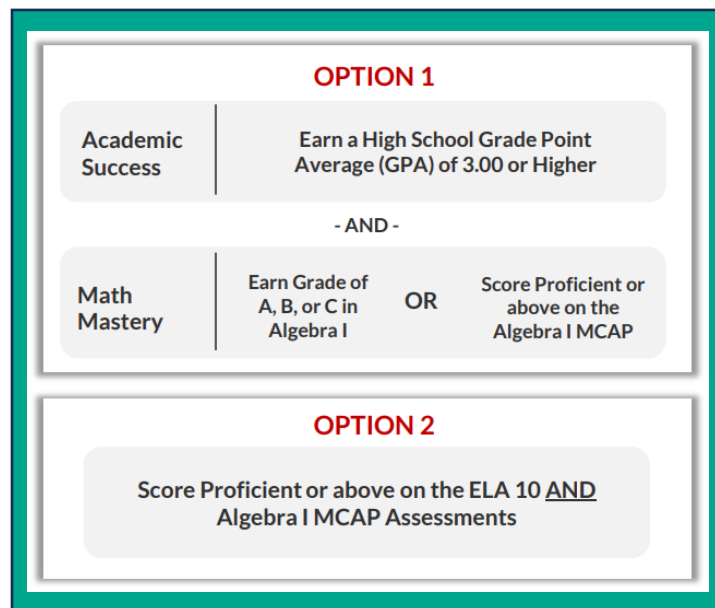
OPTION 1

Academic Success

Earn a High School Grade Point Average (GPA) of 3.00 or Higher

- AND -

Math Mastery

Earn Grade of A, B, or C in Algebra I

OR

Score Proficient or above on the Algebra I MCAP

OPTION 2

Score Proficient or above on the ELA 10 AND Algebra I MCAP Assessments